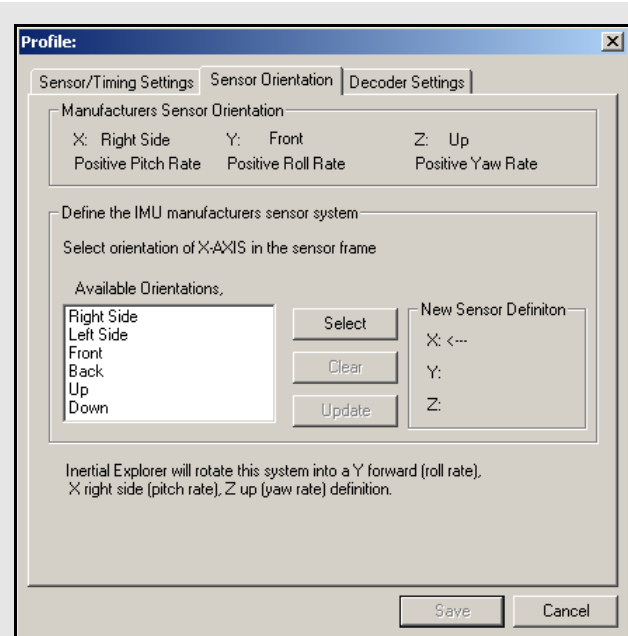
Profile:

Sensor/Timing Settings | Sensor Orientation | Decoder Settings

Manufacturers Sensor Orientation

X: Right Side
Positive Pitch Rate

Y: Front
Positive Roll Rate

Z: Up
Positive Yaw Rate

Define the IMU manufacturers sensor system

Select orientation of X-AXIS in the sensor frame

Available Orientations,

Right Side
Left Side
Front
Back
Up
Down

Select

Clear

Update

New Sensor Definiton

X: <---

Y:

Z:

Inertial Explorer will rotate this system into a Y forward (roll rate), X right side (pitch rate), Z up (yaw rate) definition.

Save

Cancel